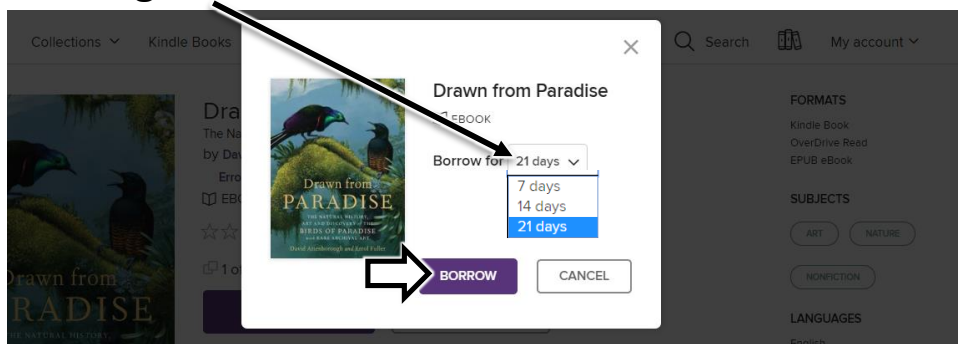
Collections
Kindle Books
Search
My account

Drawn from Paradise
EBOOK
Borrow for 21 days
7 days
14 days
21 days
BORROW
CANCEL

Drawn from PARADISE
THE NATURAL HISTORY, ART AND DISCOVERY OF THE BIRDS OF PARADISE with RARE ARCHIVAL ART
David Attenborough and Errol Fuller

Dra
The Na
by Dav
Erro
EBO
1 o

Drawn from
PARADISE
THE NATURAL HISTORY

FORMATS
Kindle Book
OverDrive Read
EPUB eBook
SUBJECTS
ART
NATURE
NONFICTION
LANGUAGES
English